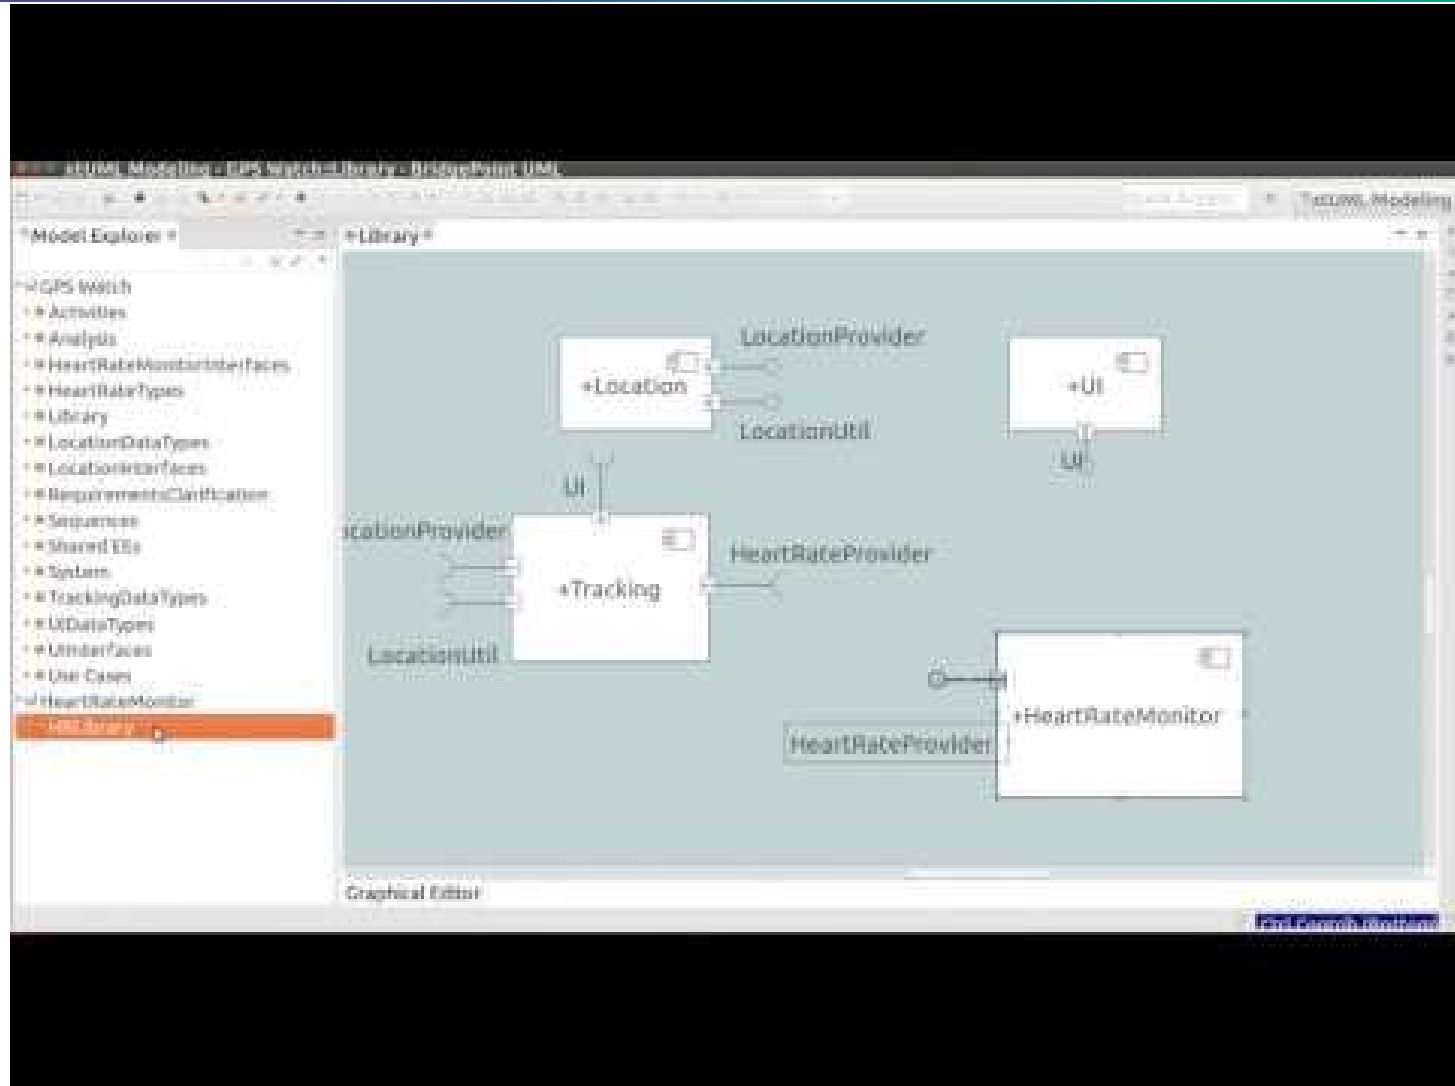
xtUML Modeling - GPS Watch - Library - BridgePoint UML

xtUML Modeling

Model Explorer

*Library

GPS Watch
Activities
Analysis
HeartRateMonitorInterfaces
HeartRateTypes
Library
LocationDataTypes
LocationInterfaces
RequirementsClarification
Sequences
Shared EEs
System
TrackingDataTypes
UIDataTypes
UIInterfaces
Use Cases
HeartRateMonitor
HRLibrary

+Location
LocationProvider
LocationUtil
+UI
UI
UI
ocationProvider
+Tracking
HeartRateProvider
LocationUtil
+HeartRateMonitor
HeartRateProvider

Graphical Editor

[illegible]